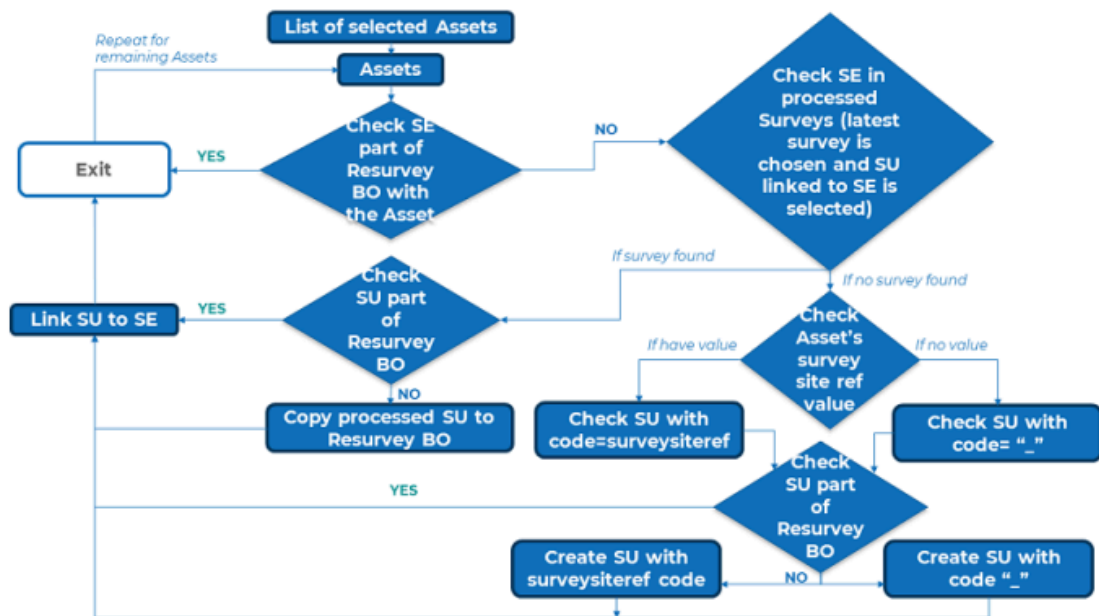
List of selected Assets

Repeat for remaining Assets

Assets

Check SE part of Resurvey BO with the Asset

YES

Exit

NO

Check SE in processed Surveys (latest survey is chosen and SU linked to SE is selected)

If survey found

If no survey found

Check SU part of Resurvey BO

YES

Link SU to SE

NO

Copy processed SU to Resurvey BO

Check Asset's survey site ref value

If have value

If no value

Check SU with code=surveysiteref

Check SU with code= "_"

YES

Check SU part of Resurvey BO

Create SU with surveysiteref code

NO

Create SU with code "_"